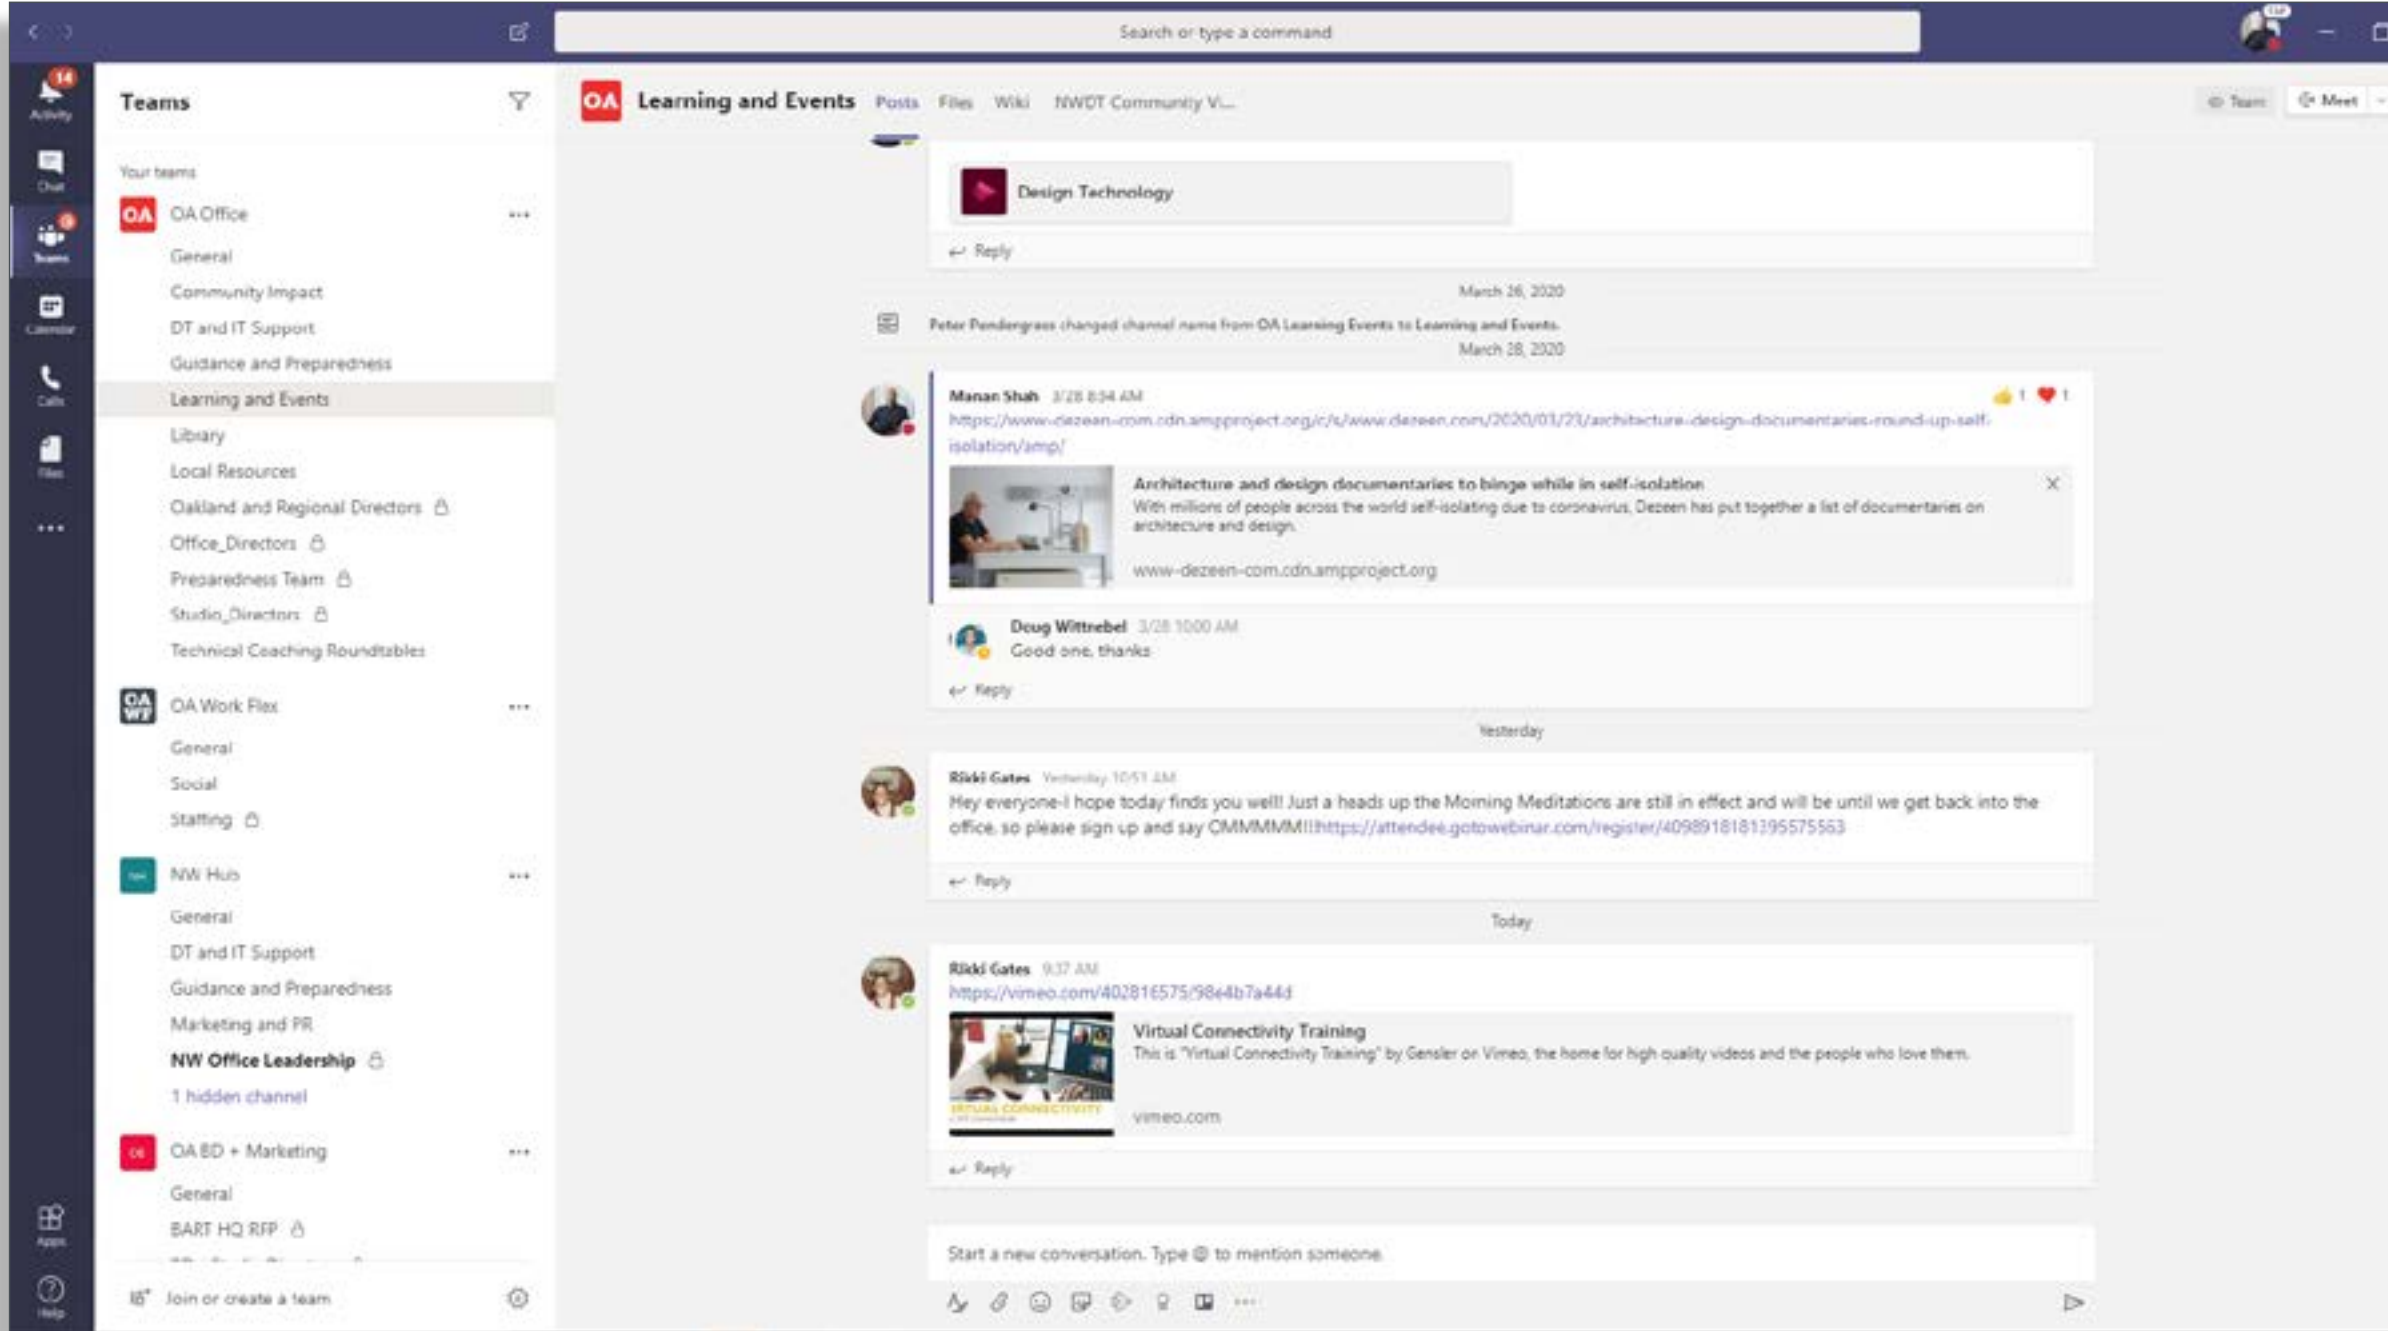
Search or type a command

14
Activity
Chat
Teams
Calendar
Calls
Files
...
Apps
Help

Teams

Your teams

OA
OA Office
...
General
Community Impact
DT and IT Support
Guidance and Preparedness
Learning and Events
Library
Local Resources
Oakland and Regional Directors
Office_Directors
Preparedness Team
Studio_Directors
Technical Coaching Roundtables

OA Work Flex
...
General
Social
Staffing

NW Hub
...
General
DT and IT Support
Guidance and Preparedness
Marketing and PR
NW Office Leadership
1 hidden channel

OA BD + Marketing
...
General
BART HQ RFP

Join or create a team

OA Learning and Events Posts Files Wiki NWDT Community V...

Team Meet

Design Technology

Reply

March 26, 2020

Peter Pendergrass changed channel name from OA Learning Events to Learning and Events.

March 28, 2020

Manan Shah 3/28 8:34 AM
https://www-dezeen-com.cdn.ampproject.org/c/s/www.dezeen.com/2020/03/23/architecture-design-documentaries-round-up-self-isolation/amp/

1 1

Architecture and design documentaries to binge while in self-isolation
With millions of people across the world self-isolating due to coronavirus, Dezeen has put together a list of documentaries on architecture and design.
www-dezeen-com.cdn.ampproject.org

Doug Wittnebel 3/28 10:00 AM
Good one, thanks

Reply

Yesterday

Rikki Gates Yesterday 10:51 AM
Hey everyone-I hope today finds you well! Just a heads up the Morning Meditations are still in effect and will be until we get back into the office, so please sign up and say OMMMMM!!!https://attendee.gotowebinar.com/register/4098918181395575563

Reply

Today

Rikki Gates 9:37 AM
https://vimeo.com/402816575/98e4b7a44d

Virtual Connectivity Training
This is "Virtual Connectivity Training" by Gensler on Vimeo, the home for high quality videos and the people who love them.
vimeo.com

Reply

Start a new conversation. Type @ to mention someone.